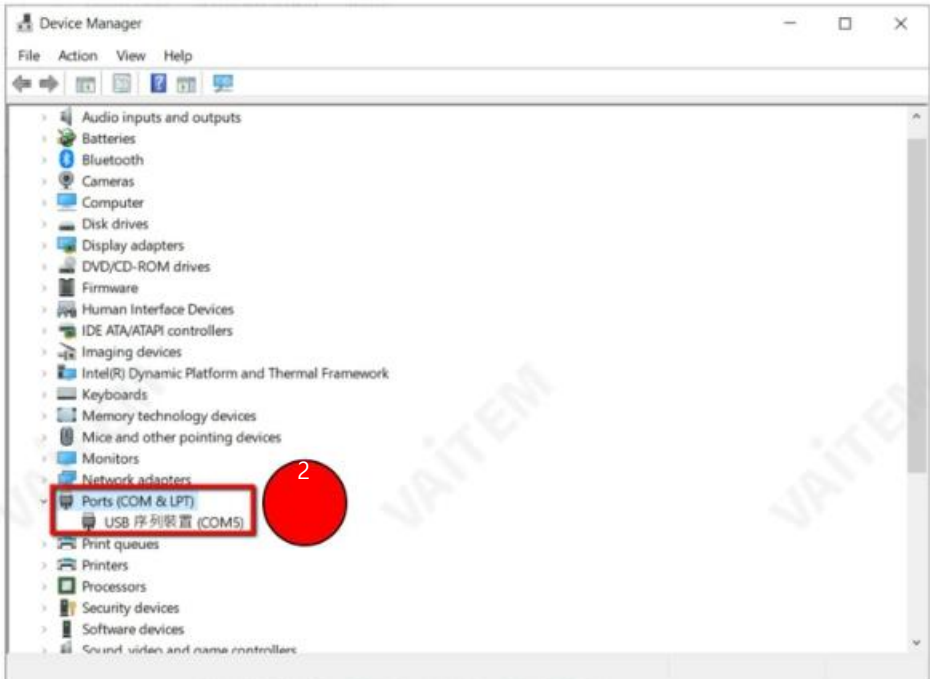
Device Manager

File Action View Help

Audio inputs and outputs
Batteries
Bluetooth
Cameras
Computer
Disk drives
Display adapters
DVD/CD-ROM drives
Firmware
Human Interface Devices
IDE ATA/ATAPI controllers
Imaging devices
Intel(R) Dynamic Platform and Thermal Framework
Keyboards
Memory technology devices
Mice and other pointing devices
Monitors
Network adapters
Ports (COM & LPT)
USB 序列裝置 (COM5)
Print queues
Printers
Processors
Security devices
Software devices
Sound, video and game controllers

2

VAITEM
VAITEM
VAITEM